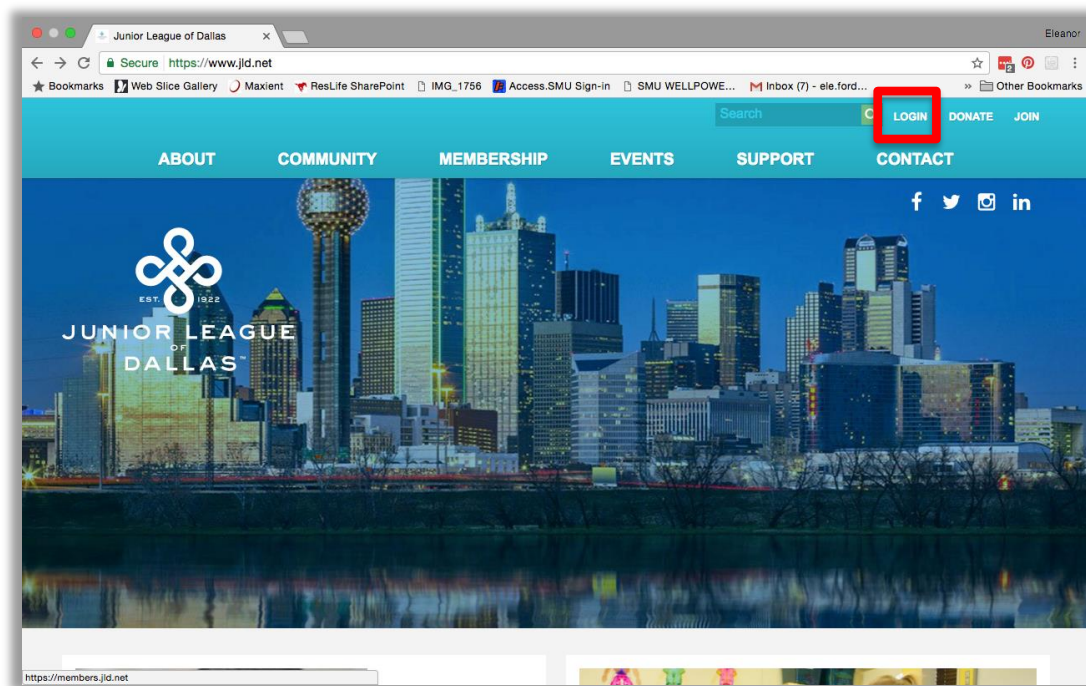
Junior League of Dallas ×

Eleanor

Secure https://www.jld.net

Bookmarks Web Slice Gallery Maxient ResLife SharePoint IMG_1756 Access.SMU Sign-in SMU WELLPOWE... Inbox (7) - ele.ford... » Other Bookmarks

Search

LOGIN DONATE JOIN

ABOUT COMMUNITY MEMBERSHIP EVENTS SUPPORT CONTACT

EST. 1922

JUNIOR LEAGUE OF DALLAS™

https://members.jld.net